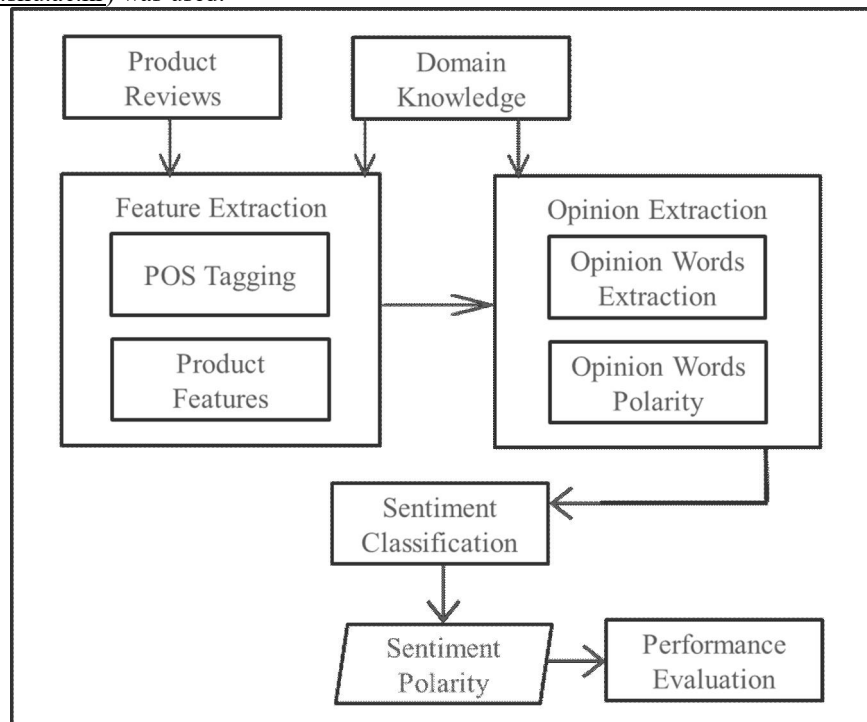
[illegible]) was used.

Product Reviews

Domain Knowledge

Feature Extraction

POS Tagging

Product Features

Opinion Extraction

Opinion Words Extraction

Opinion Words Polarity

Sentiment Classification

Sentiment Polarity

Performance Evaluation